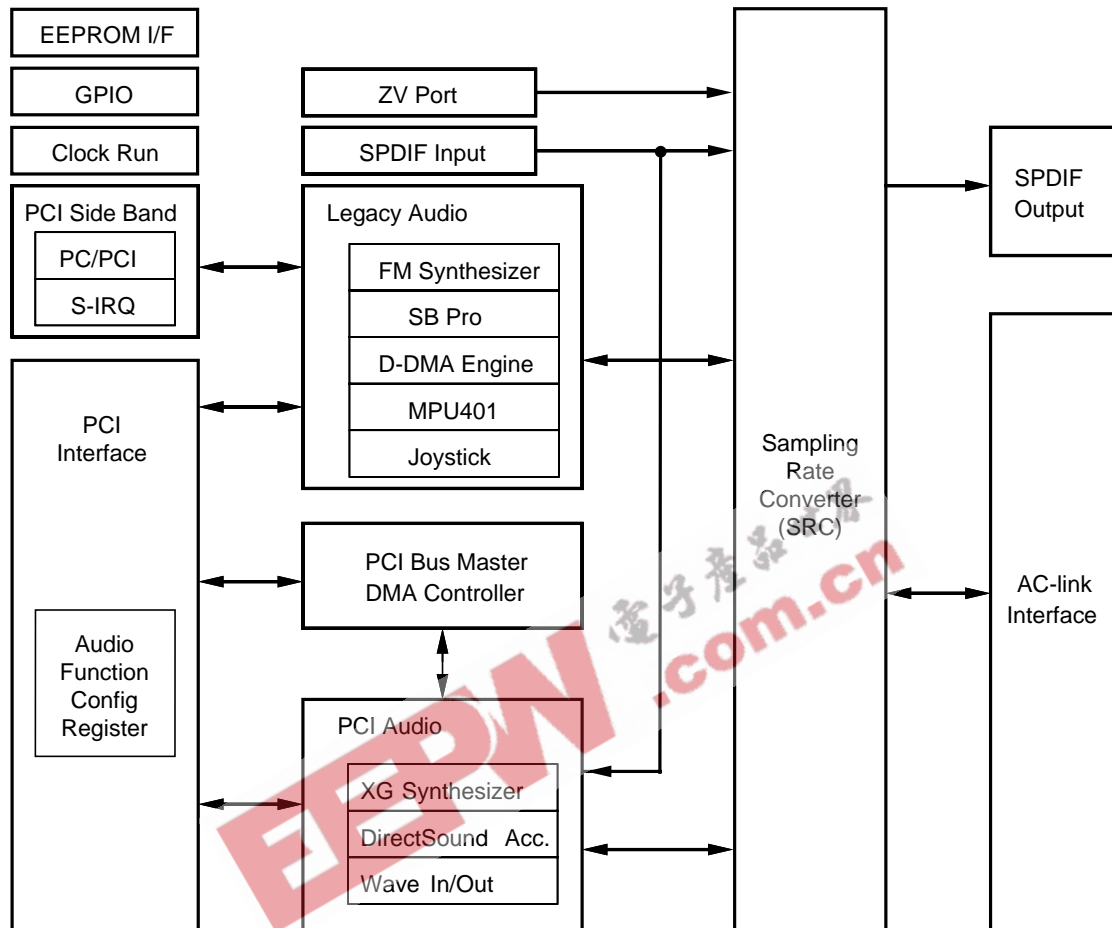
EEPROM I/F

GPIO

Clock Run

PCI Side Band

PC/PCI

S-IRQ

PCI Interface

Audio Function Config Register

ZV Port

SPDIF Input

Legacy Audio

FM Synthesizer

SB Pro

D-DMA Engine

MPU401

Joystick

PCI Bus Master DMA Controller

PCI Audio

XG Synthesizer

DirectSound Acc.

Wave In/Out

Sampling Rate Converter (SRC)

SPDIF Output

AC-link Interface

电子产品世界

EEPW.com.cn